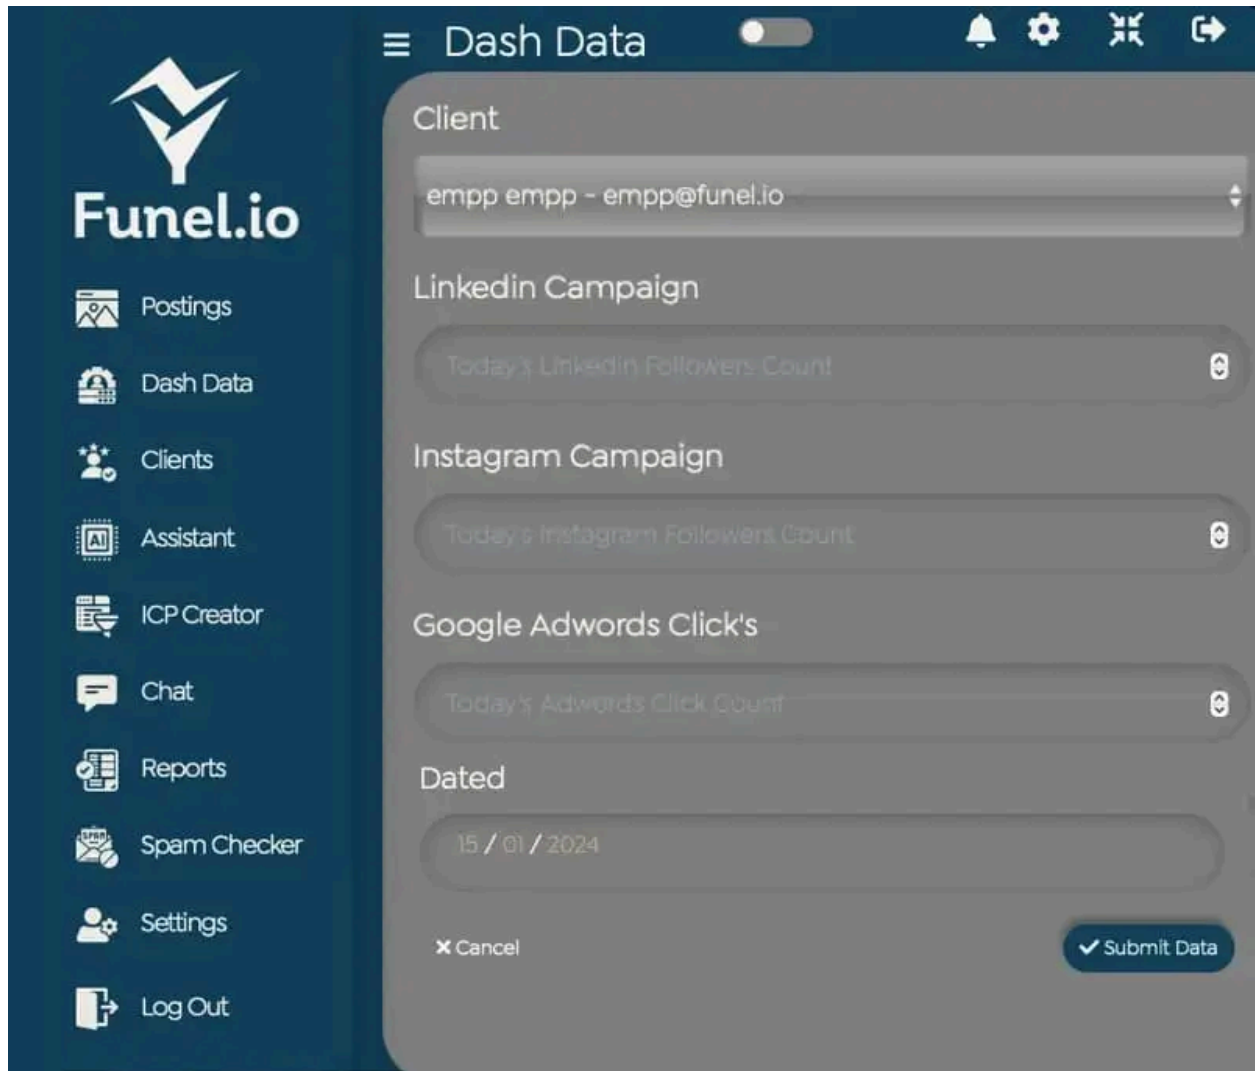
Funel.io

Postings
Dash Data
Clients
Assistant
ICP Creator
Chat
Reports
Spam Checker
Settings
Log Out

Dash Data

Client
empp empp - empp@funel.io

Linkedin Campaign
Today's Linkedin Followers Count

Instagram Campaign
Today's Instagram Followers Count

Google Adwords Click's
Today's Adwords Click Count

Dated
15 / 01 / 2024

Cancel
Submit Data